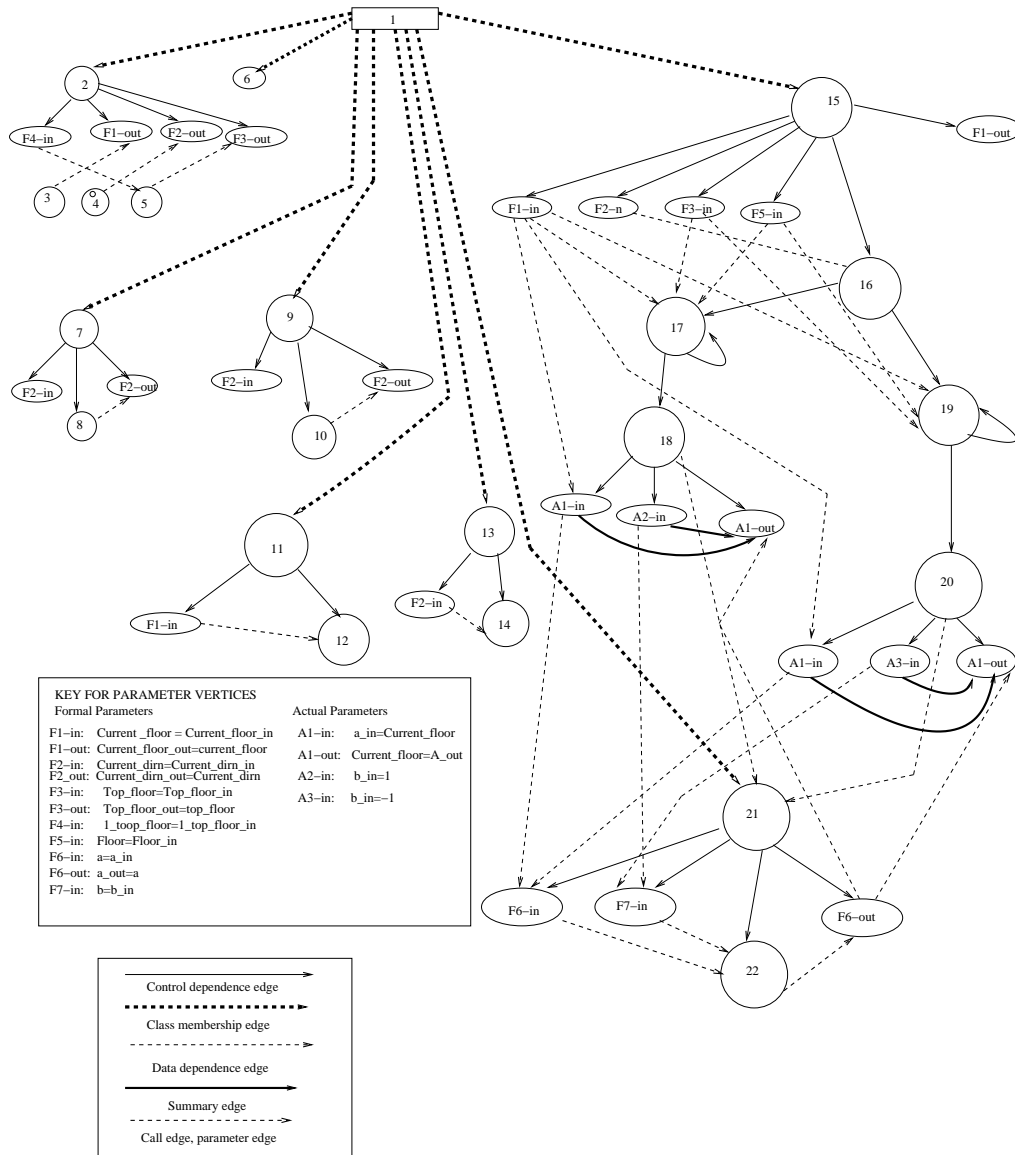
1

2

6

15

F1−out

F4−in

F1−out

F2−out

F3−out

3

4

5

F1−in

F2−n

F3−in

F5−in

16

17

7

9

F2−in

F2−out

F2−in

F2−out

8

10

19

18

A1−in

A2−in

A1−out

11

13

20

F1−in

12

F2−in

14

A1−in

A3−in

A1−out

KEY FOR PARAMETER VERTICES

Formal Parameters

F1−in: Current _floor = Current_floor_in
F1−out: Current_floor_out=current_floor
F2−in: Current_dirn=Current_dirn_in
F2_out: Current_dirn_out=Current_dirn
F3−in: Top_floor=Top_floor_in
F3−out: Top_floor_out=top_floor
F4−in: 1_toop_floor=1_top_floor_in
F5−in: Floor=Floor_in
F6−in: a=a_in
F6−out: a_out=a
F7−in: b=b_in

Actual Parameters

A1−in: a_in=Current_floor
A1−out: Current_floor=A_out
A2−in: b_in=1
A3−in: b_in=−1

21

F6−in

F7−in

F6−out

22

Control dependence edge

Class membership edge

Data dependence edge

Summary edge

Call edge, parameter edge